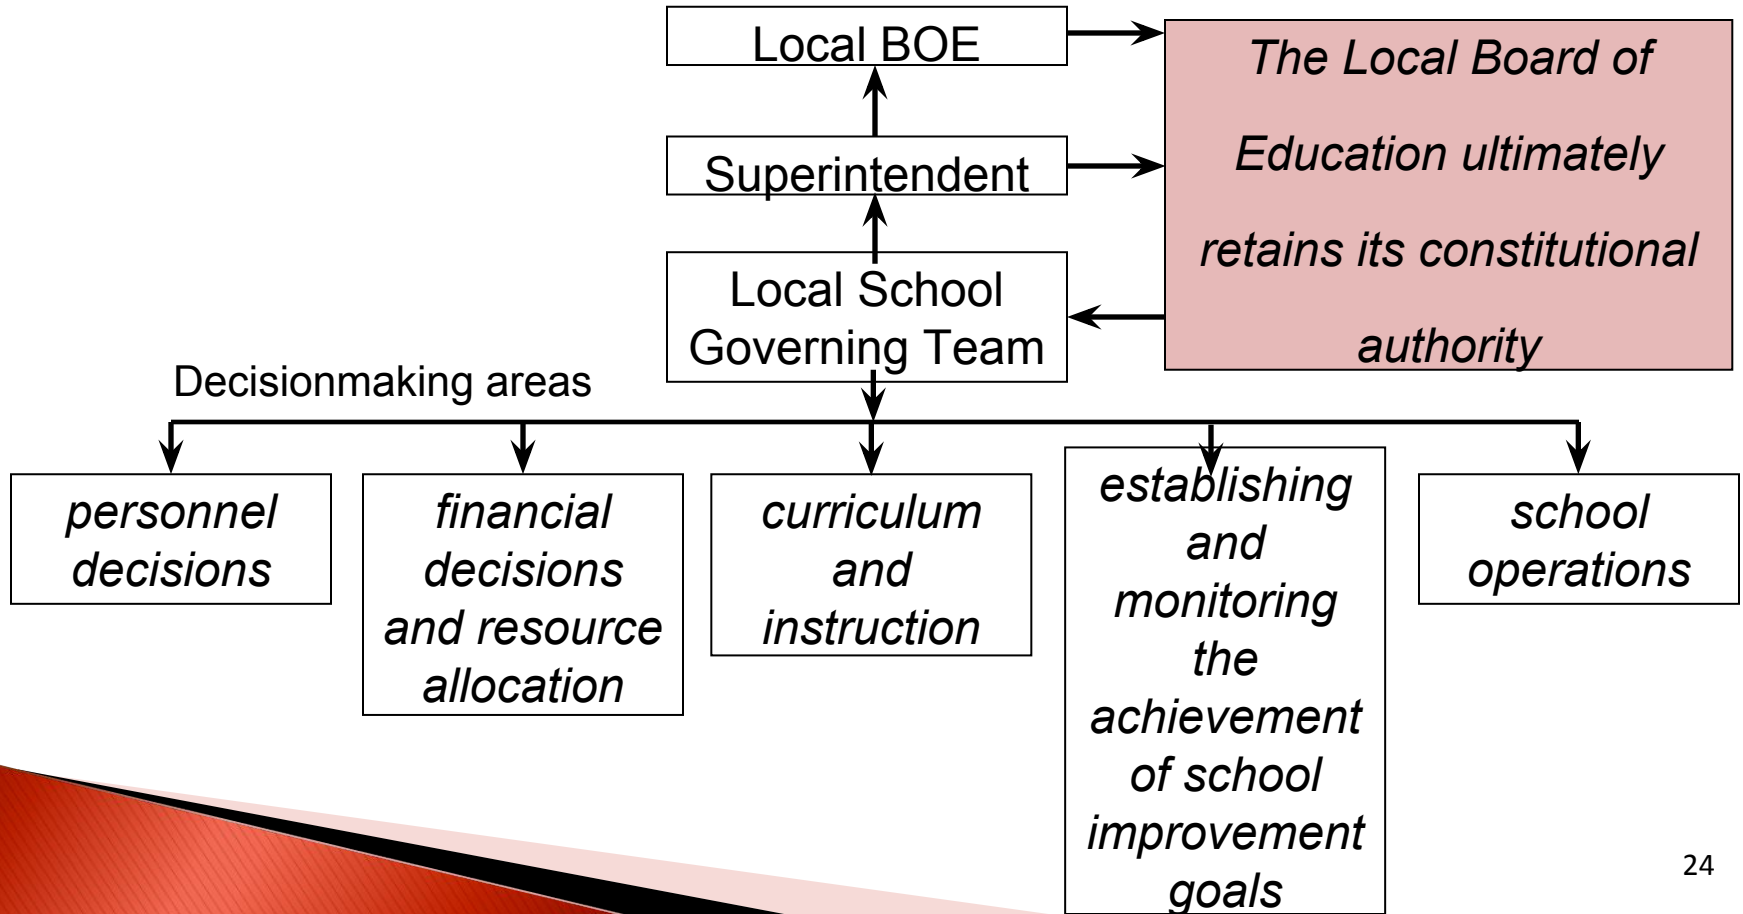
Local BOE

Superintendent

Local School Governing Team

The Local Board of Education ultimately retains its constitutional authority

Decisionmaking areas

personnel decisions

financial decisions and resource allocation

curriculum and instruction

establishing and monitoring the achievement of school improvement goals

school operations

24